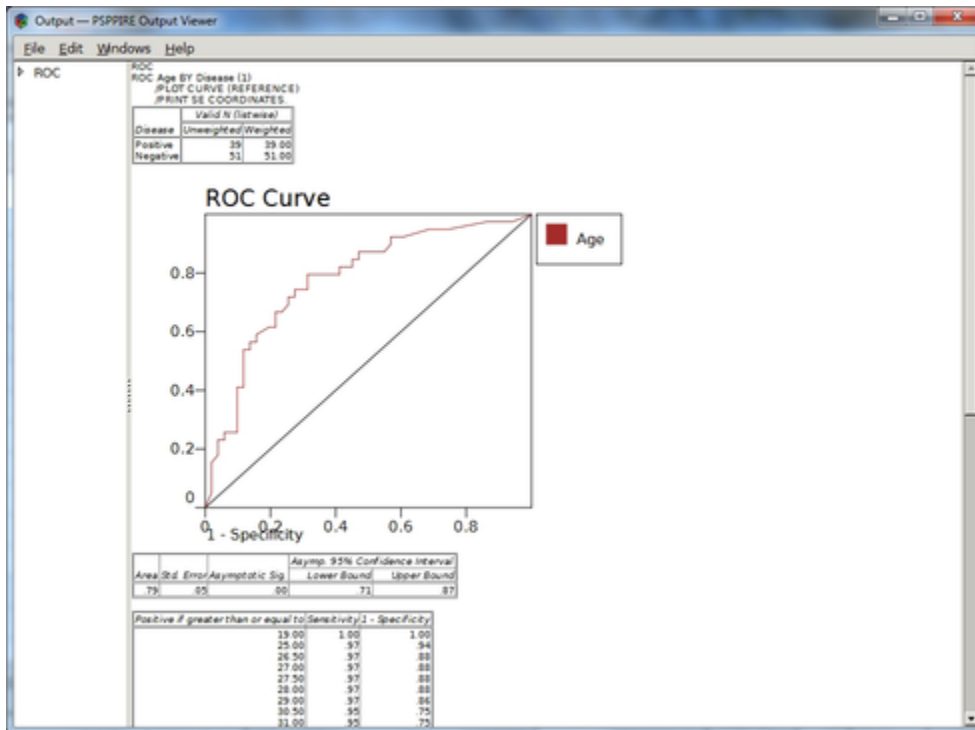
Output — PSPPIRE Output Viewer

File Edit Windows Help

ROC

ROC
ROC Age BY Disease (1)
/PLOT CURVE (REFERENCE)
/PRINT SE COORDINATES.

| | Valid N (listwise) | |
|---|---|---|
| Disease | Unweighted | Weighted |
| Positive | 39 | 39.00 |
| Negative | 51 | 51.00 |

ROC Curve

Age

0.8
0.6
0.4
0.2
0
0 0.2 0.4 0.6 0.8
1 - Specificity

| | | | Asymp. 95% Confidence Interval | |
|---|---|---|---|---|
| Area | Std. Error | Asymptotic Sig. | Lower Bound | Upper Bound |
| .79 | .05 | .00 | .71 | .87 |

| Positive if greater than or equal to | Sensitivity | 1 - Specificity |
|---|---|---|
| 19.00 | 1.00 | 1.00 |
| 25.00 | .97 | .94 |
| 26.50 | .97 | .88 |
| 27.00 | .97 | .88 |
| 27.50 | .97 | .88 |
| 28.00 | .97 | .88 |
| 29.00 | .97 | .86 |
| 30.50 | .95 | .75 |
| 31.00 | .95 | .75 |